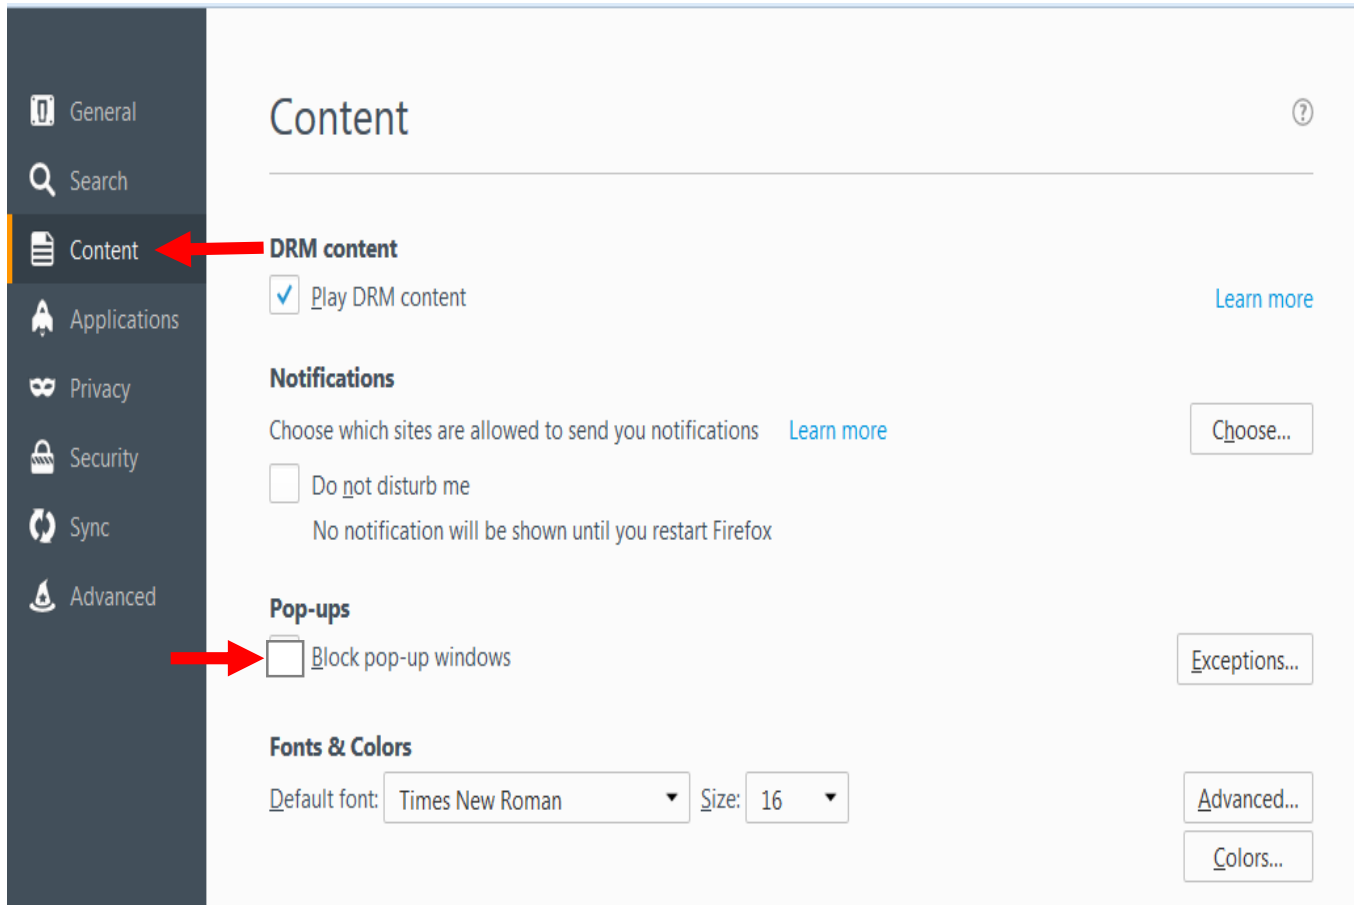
General
Search
Content
Applications
Privacy
Security
Sync
Advanced

Content

?

DRM content

✓ Play DRM content

Learn more

Notifications

Choose which sites are allowed to send you notifications Learn more

Choose...

Do not disturb me

No notification will be shown until you restart Firefox

Pop-ups

Block pop-up windows

Exceptions...

Fonts & Colors

Default font: Times New Roman Size: 16

Advanced...

Colors...